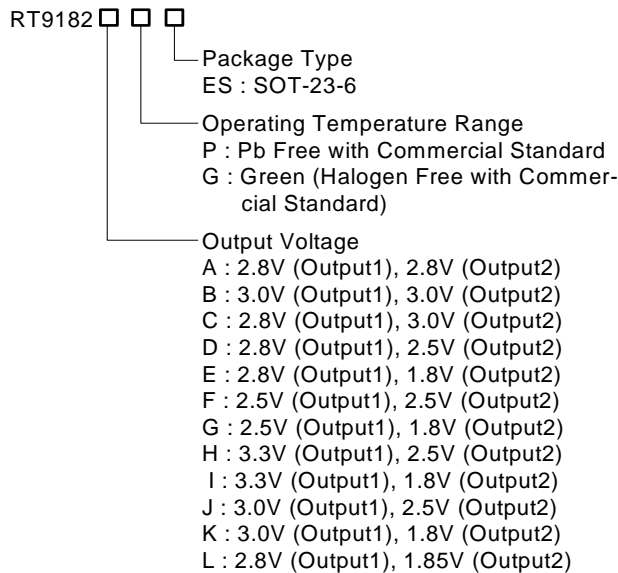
RT9182 □ □ □

Package Type
ES : SOT-23-6

Operating Temperature Range
P : Pb Free with Commercial Standard
G : Green (Halogen Free with Commercial Standard)

Output Voltage
A : 2.8V (Output1), 2.8V (Output2)
B : 3.0V (Output1), 3.0V (Output2)
C : 2.8V (Output1), 3.0V (Output2)
D : 2.8V (Output1), 2.5V (Output2)
E : 2.8V (Output1), 1.8V (Output2)
F : 2.5V (Output1), 2.5V (Output2)
G : 2.5V (Output1), 1.8V (Output2)
H : 3.3V (Output1), 2.5V (Output2)
I : 3.3V (Output1), 1.8V (Output2)
J : 3.0V (Output1), 2.5V (Output2)
K : 3.0V (Output1), 1.8V (Output2)
L : 2.8V (Output1), 1.85V (Output2)